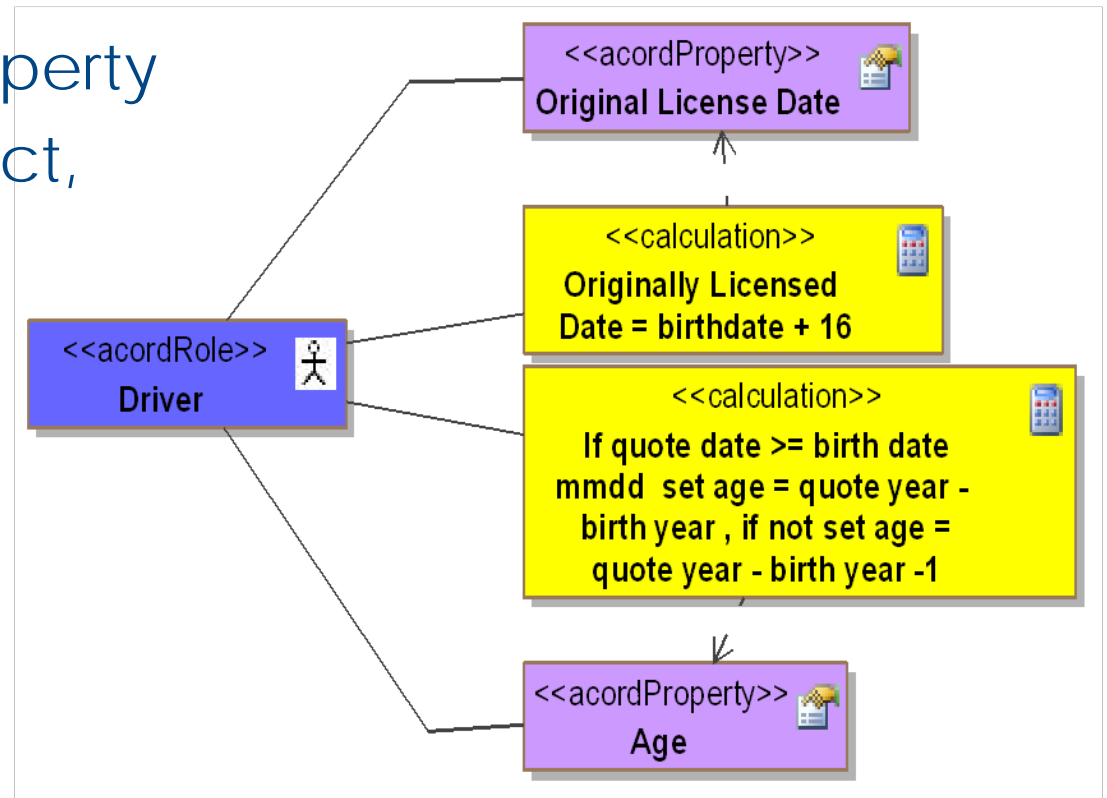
perty
ct,

<<acordProperty>>
Original License Date

<<calculation>>
Originally Licensed Date = birthdate + 16

<<acordRole>>
Driver

<<calculation>>
If quote date >= birth date mmdd set age = quote year - birth year , if not set age = quote year - birth year -1

<<acordProperty>>
Age